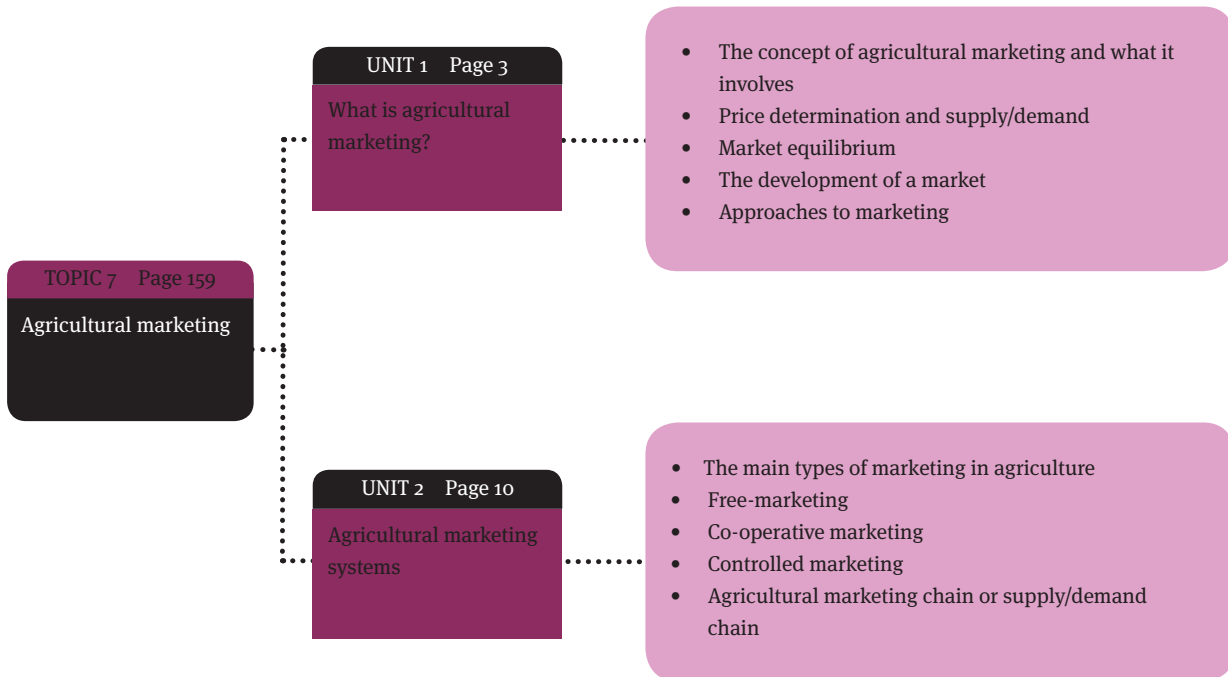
TOPIC 7 Page 159

Agricultural marketing

UNIT 1 Page 3

What is agricultural marketing?

- The concept of agricultural marketing and what it involves
- Price determination and supply/demand
- Market equilibrium
- The development of a market
- Approaches to marketing

UNIT 2 Page 10

Agricultural marketing systems

- The main types of marketing in agriculture
- Free-marketing
- Co-operative marketing
- Controlled marketing
- Agricultural marketing chain or supply/demand chain